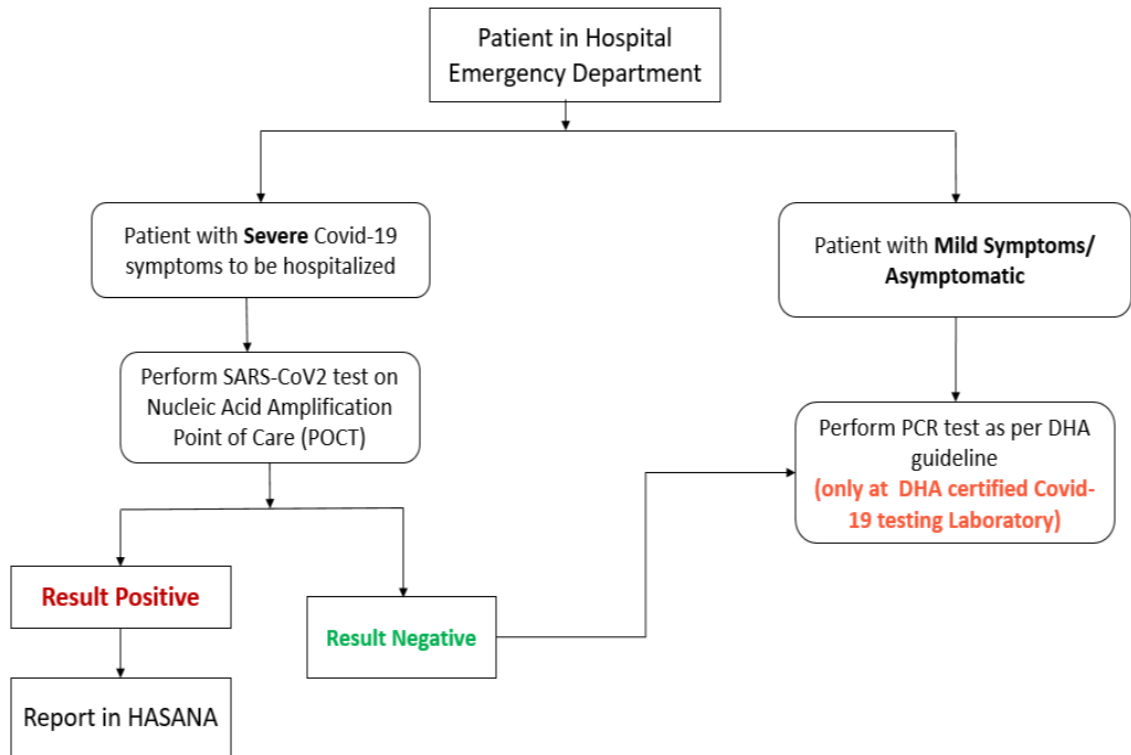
Patient in Hospital Emergency Department

Patient with Severe Covid-19 symptoms to be hospitalized

Patient with Mild Symptoms/ Asymptomatic

Perform SARS-CoV2 test on Nucleic Acid Amplification Point of Care (POCT)

Perform PCR test as per DHA guideline (only at DHA certified Covid-19 testing Laboratory)

Result Positive

Result Negative

Report in HASANA